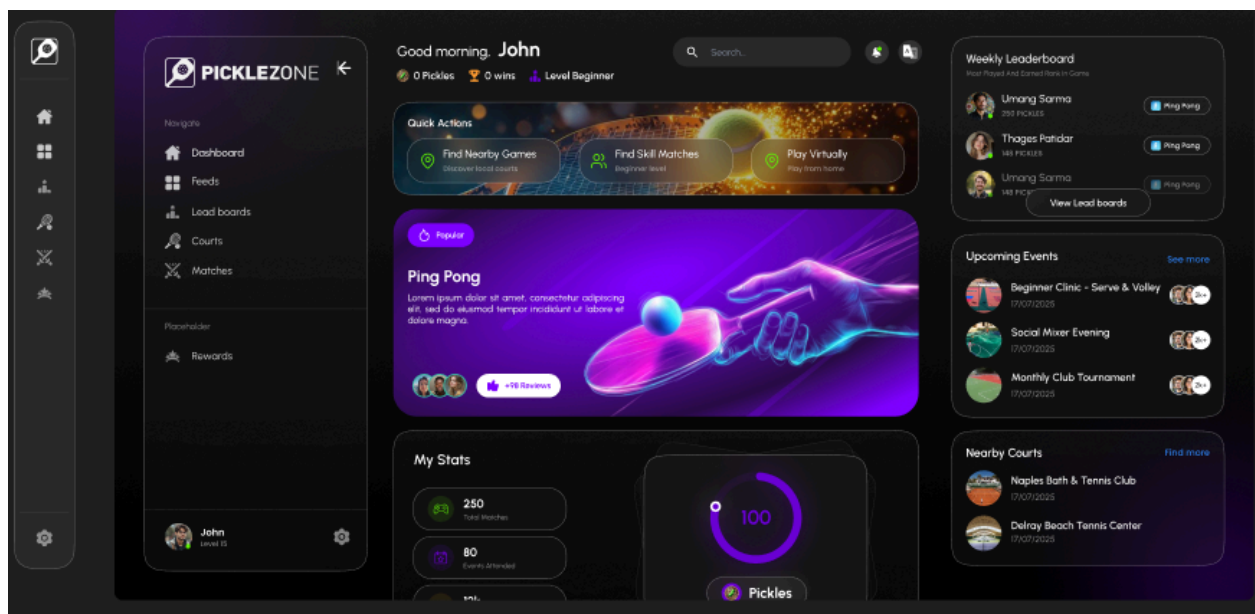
PICKLEZONE

Navigate

Dashboard

Feeds

Lead boards

Courts

Matches

Placeholder

Rewards

John
Level 15

Good morning, John

0 Pickles 0 wins Level Beginner

Search...

Quick Actions

Find Nearby Games
Discover local courts

Find Skill Matches
Beginner level

Play Virtually
Play from home

Popular

Ping Pong

Lorem ipsum dolor sit amet, consectetur adipiscing elit, sed do eiusmod tempor incididunt ut labore et dolore magna.

+98 Reviews

My Stats

250
Total Matches

80
Events Attended

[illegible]

100

Pickles

Weekly Leaderboard
Most Played And Earned Rank In Game

Umang Sarma
250 PICKLES
Ping Pong

Thages Patidar
145 PICKLES
Ping Pong

Umang Sarma
145 PICKLES
Ping Pong

View Lead boards

Upcoming Events
See more

Beginner Clinic - Serve & Volley
17/07/2025
2k+

Social Mixer Evening
17/07/2025
2k+

Monthly Club Tournament
17/07/2025
2k+

Nearby Courts
Find more

Naples Bath & Tennis Club
17/07/2025

Delray Beach Tennis Center
17/07/2025